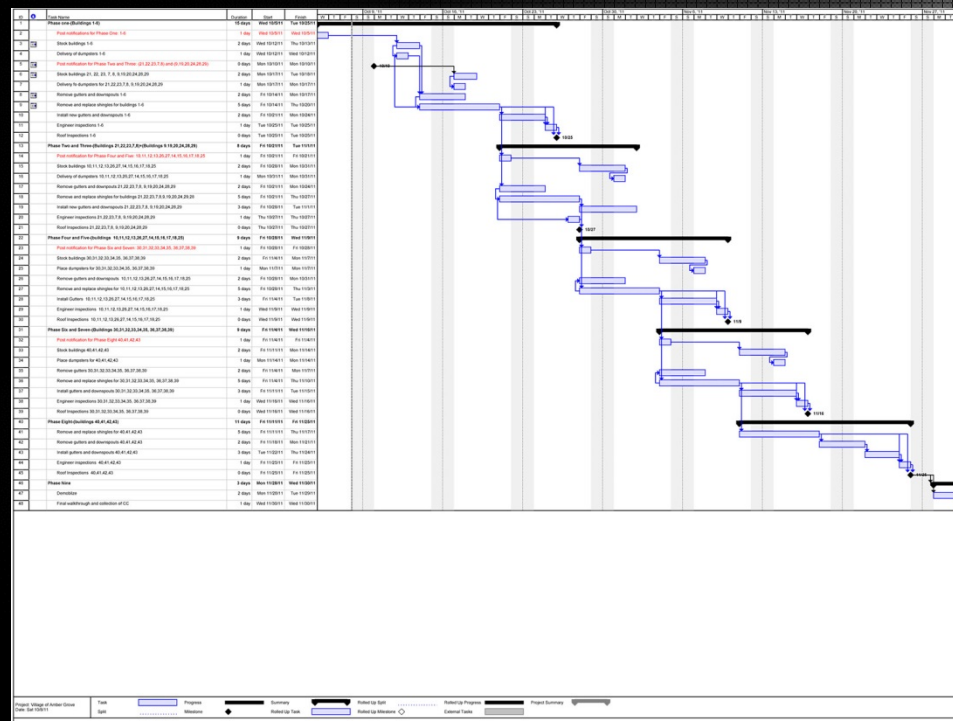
| ID | Task Name | Duration | Start | Finish |
|---|---|---|---|---|
| 1 | Phase one-(Buildings 1-6) | 15 days | Wed 10/5/11 | Tue 10/25/11 |
| 2 | Post notifications for Phase One: 1-6 | 1 day | Wed 10/5/11 | Wed 10/5/11 |
| 3 | Stock buildings 1-6 | 2 days | Wed 10/12/11 | Thu 10/13/11 |
| 4 | Delivery of dumpsters 1-6 | 1 day | Wed 10/12/11 | Wed 10/12/11 |
| 5 | Post notification for Phase Two and Three: 21,22,23,7,8, and 9,19,20,24,28,29 | 0 days | Mon 10/10/11 | Mon 10/10/11 |
| 6 | Stock buildings 21, 22, 23, 7, 8, 9,19,20,24,28,29 | 2 days | Mon 10/10/11 | Tue 10/18/11 |
| 7 | Delivery fo dumpsters for 21,22,23,7,8, 9,19,20,24,28,29 | 1 day | Mon 10/17/11 | Mon 10/17/11 |
| 8 | Remove gutters and downspouts 1-6 | 2 days | Fri 10/14/11 | Mon 10/17/11 |
| 9 | Remove and replace shingles for buildings 1-6 | 5 days | Fri 10/14/11 | Thu 10/20/11 |
| 10 | Install new gutters and downspouts 1-6 | 2 days | Fri 10/21/11 | Mon 10/24/11 |
| 11 | Engineer Inspections 1-6 | 1 day | Tue 10/25/11 | Tue 10/25/11 |
| 12 | Roof Inspections 1-6 | 0 days | Tue 10/25/11 | Tue 10/25/11 |
| 13 | Phase Two and Three-(Buildings 21,22,23,7,8)+(Buildings 9,19,20,24,28,29) | 8 days | Fri 10/21/11 | Tue 11/1/11 |
| 14 | Post notification for Phase Four and Five: 10,11,12,13,26,27,14,15,16,17,18,25 | 1 day | Fri 10/21/11 | Fri 10/21/11 |
| 15 | Stock buildings 10,11,12,13,26,27,14,15,16,17,18,25 | 2 days | Fri 10/28/11 | Mon 10/31/11 |
| 16 | Delivery of dumpsters 10,11,12,13,26,27,14,15,16,17,18,25 | 1 day | Mon 10/31/11 | Mon 10/31/11 |
| 17 | Remove gutters and downspouts 21,22,23,7,8, 9,19,20,24,28,29 | 2 days | Fri 10/21/11 | Mon 10/24/11 |
| 18 | Remove and replace shingles for buildings 21,22,23,7,8,9,19,20,24,28,29 | 5 days | Fri 10/21/11 | Thu 10/27/11 |
| 19 | Install new gutters and downspouts 21,22,23,7,8, 9,19,20,24,28,29 | 3 days | Tue 10/25/11 | Tue 11/1/11 |
| 20 | Engineer Inspections 21,22,23,7,8, 9,19,20,24,28,29 | 1 day | Thu 10/27/11 | Thu 10/27/11 |
| 21 | Roof Inspections 21,22,23,7,8, 9,19,20,24,28,29 | 0 days | Thu 10/27/11 | Thu 10/27/11 |
| 22 | Phase Four and Five-(buildings 10,11,12,13,26,27,14,15,16,17,18,25) | 9 days | Fri 10/28/11 | Wed 11/9/11 |
| 23 | Post notification for Phase Six and Seven: 30,31,32,33,34,35, 36,37,38,39 | 1 day | Fri 10/28/11 | Fri 10/28/11 |
| 24 | Stock buildings 30,31,32,33,34,35, 36,37,38,39 | 2 days | Fri 11/4/11 | Mon 11/7/11 |
| 25 | Place dumpsters for 30,31,32,33,34,35, 36,37,38,39 | 1 day | Mon 11/7/11 | Mon 11/7/11 |
| 26 | Remove gutters and downspouts 10,11,12,13,26,27,14,15,16,17,18,25 | 2 days | Fri 10/28/11 | Mon 10/31/11 |
| 27 | Remove and replace shingles for 10,11,12,13,26,27,14,15,16,17,18,25 | 5 days | Fri 10/28/11 | Thu 11/3/11 |
| 28 | Install Gutters 10,11,12,13,26,27,14,15,16,17,18,25 | 3 days | Fri 11/4/11 | Tue 11/8/11 |
| 29 | Engineer Inspections 10,11,12,13,26,27,14,15,16,17,18,25 | 1 day | Wed 11/9/11 | Wed 11/9/11 |
| 30 | Roof Inspections 10,11,12,13,26,27,14,15,16,17,18,25 | 0 days | Wed 11/9/11 | Wed 11/9/11 |
| 31 | Phase Six and Seven-(Buildings 30,31,32,33,34,35, 36,37,38,39) | 8 days | Fri 11/4/11 | Wed 11/16/11 |
| 32 | Post notification for Phase Eight 40,41,42,43 | 1 day | Fri 11/4/11 | Fri 11/4/11 |
| 33 | Stock buildings 40,41,42,43 | 2 days | Fri 11/11/11 | Mon 11/14/11 |
| 34 | Place dumpsters for 40,41,42,43 | 1 day | Mon 11/14/11 | Mon 11/14/11 |
| 35 | Remove gutters 30,31,32,33,34,35, 36,37,38,39 | 2 days | Fri 11/4/11 | Mon 11/7/11 |
| 36 | Remove and replace shingles for 30,31,32,33,34,35, 36,37,38,39 | 5 days | Fri 11/4/11 | Thu 11/10/11 |
| 37 | Install gutters and downspouts 30,31,32,33,34,35, 36,37,38,39 | 3 days | Fri 11/11/11 | Tue 11/15/11 |
| 38 | Engineer inspections 30,31,32,33,34,35, 36,37,38,39 | 1 day | Wed 11/16/11 | Wed 11/16/11 |
| 39 | Roof Inspections 30,31,32,33,34,35, 36,37,38,39 | 0 days | Wed 11/16/11 | Wed 11/16/11 |
| 40 | Phase Eight-(buildings 40,41,42,43) | 11 days | Fri 11/11/11 | Fri 11/25/11 |
| 41 | Remove and replace shingles for 40,41,42,43 | 5 days | Fri 11/11/11 | Thu 11/17/11 |
| 42 | Remove gutters and downspouts 40,41,42,43 | 2 days | Fri 11/11/11 | Mon 11/14/11 |
| 43 | Install gutters and downspouts 40,41,42,43 | 3 days | Tue 11/22/11 | Thu 11/24/11 |
| 44 | Engineer Inspections 40,41,42,43 | 1 day | Fri 11/25/11 | Fri 11/25/11 |
| 45 | Roof Inspections 40,41,42,43 | 0 days | Fri 11/25/11 | Fri 11/25/11 |
| 46 | Phase Nine | 3 days | Mon 11/28/11 | Wed 11/30/11 |
| 47 | Demobilize | 2 days | Mon 11/28/11 | Tue 11/29/11 |
| 48 | Final walkthrough and collection of CC | 1 day | Wed 11/30/11 | Wed 11/30/11 |

Oct 9, '11 Oct 16, '11 Oct 23, '11 Oct 30, '11 Nov 6, '11 Nov 13, '11 Nov 20, '11 Nov 27, '11

10/10 10/25 10/27 11/9 11/16 11/25

Project: Village of Amber Grove
Date: Sat 10/8/11

Task | Progress | Summary | Rolled Up Split | Rolled Up Progress | Project Summary
Split | Milestone | Rolled Up Task | Rolled Up Milestone | External Tasks